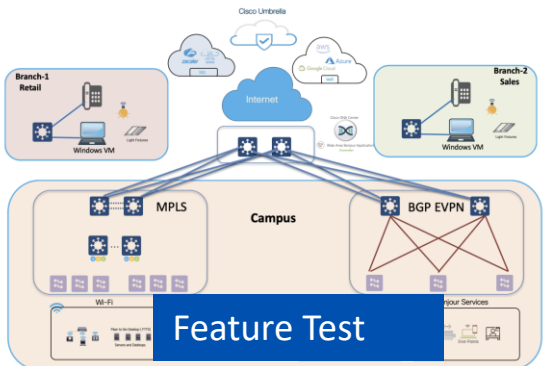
Cisco Umbrella

zscaler

aws

Azure

Google Cloud

Internet

Branch-1
Retail

Windows VM

Light Fixtures

Branch-2
Sales

Windows VM

Cisco DNA Center

Wide Area Network Application Services

MPLS

Campus

BGP EVPN

Wi-Fi

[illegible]onjour Services

Feature Test